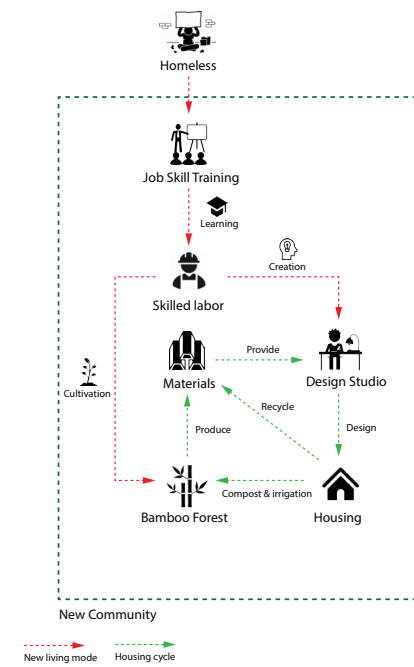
Homeless

Job Skill Training

Learning

Creation

Skilled labor

Cultivation

Materials

Provide

Design Studio

Recycle

Produce

Design

Bamboo Forest

Compost & irrigation

Housing

New Community

New living mode

Housing cycle